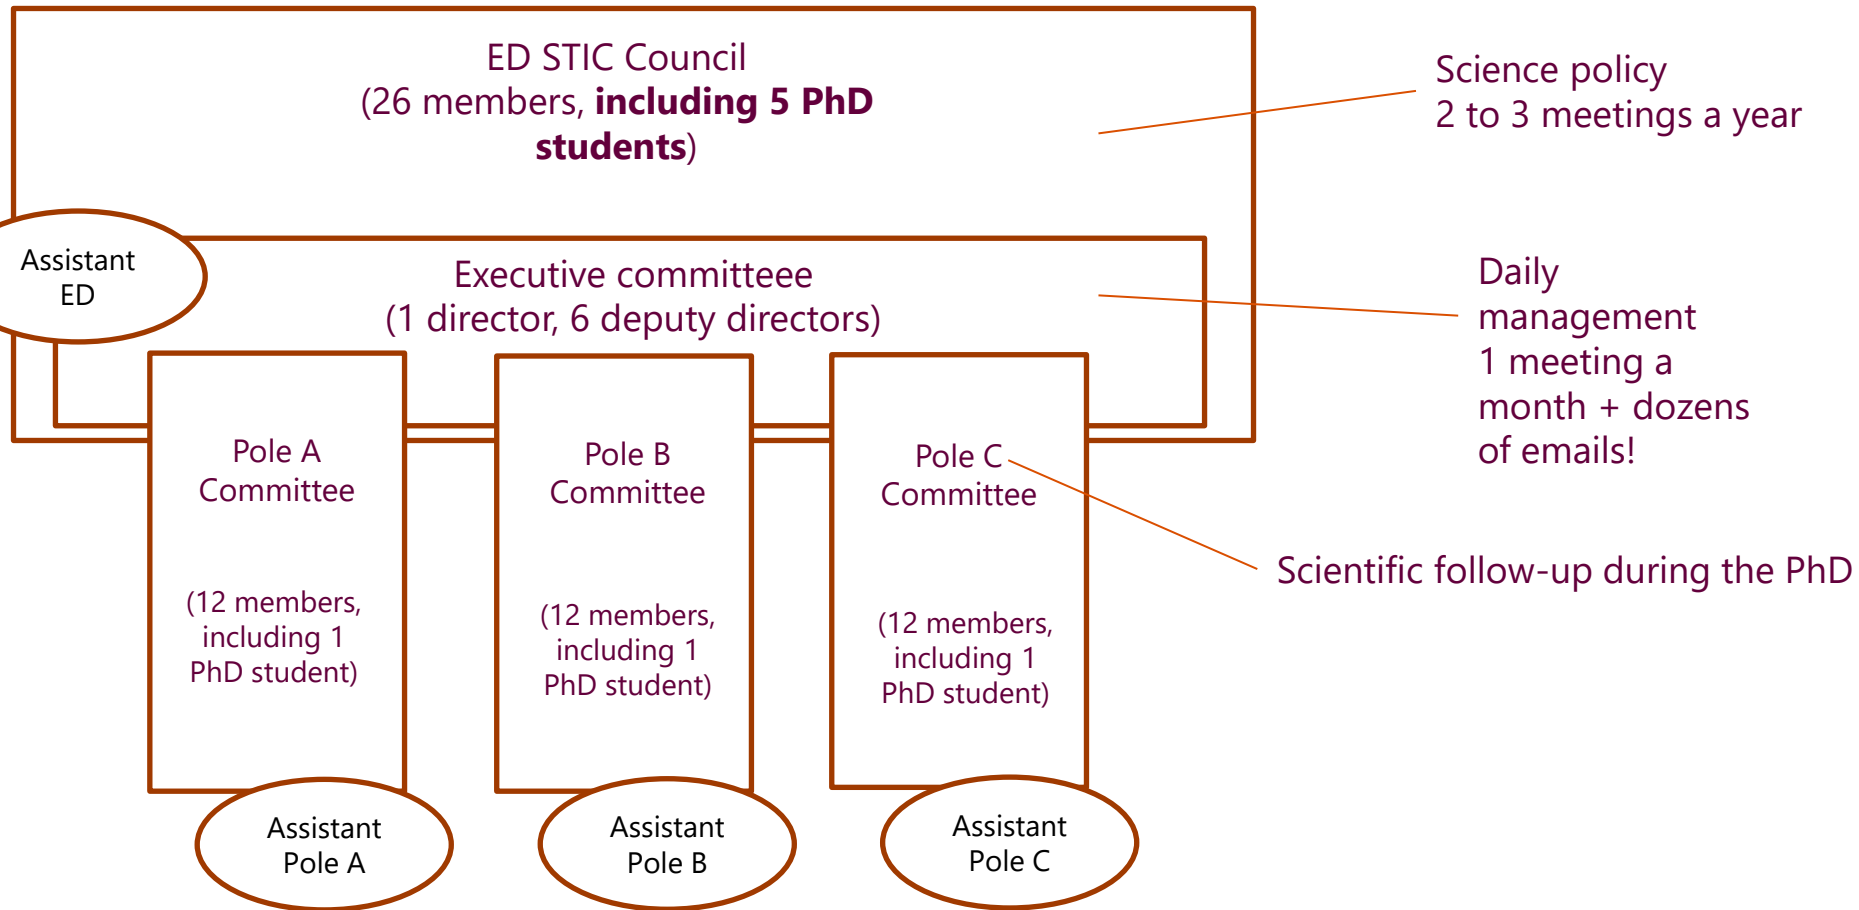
ED STIC Council
(26 members, **including 5 PhD students**)

Science policy
2 to 3 meetings a year

Assistant ED

Executive committeee
(1 director, 6 deputy directors)

Daily management
1 meeting a month + dozens of emails!

Pole A Committee

(12 members, including 1 PhD student)

Pole B Committee

(12 members, including 1 PhD student)

Pole C Committee

(12 members, including 1 PhD student)

Scientific follow-up during the PhD

Assistant Pole A

Assistant Pole B

Assistant Pole C